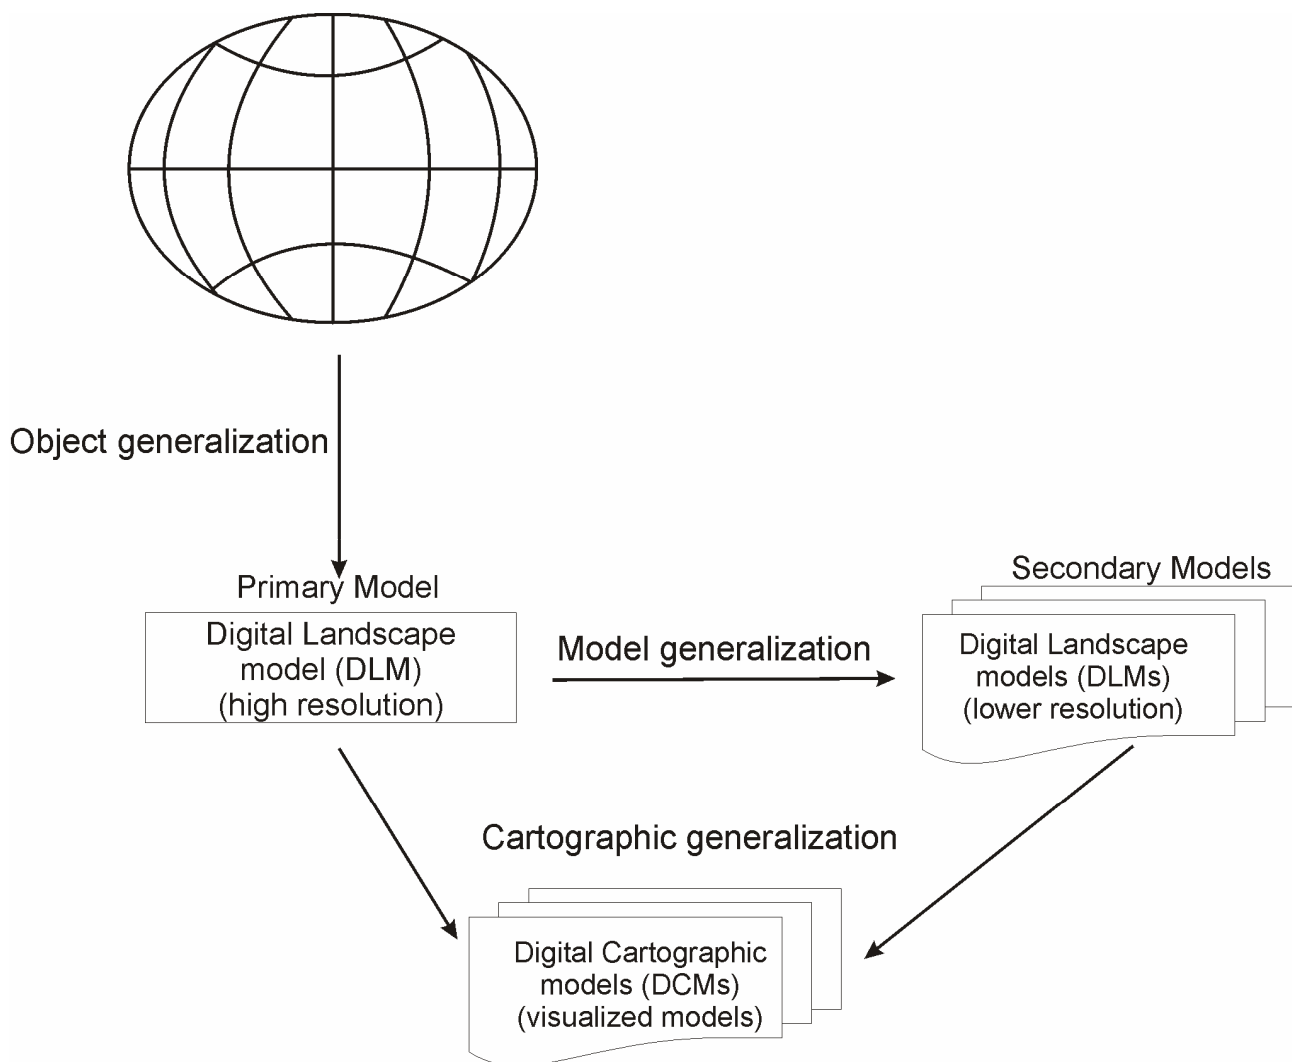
Object generalization

Primary Model

Digital Landscape model (DLM) (high resolution)

Model generalization

Secondary Models

Digital Landscape models (DLMs) (lower resolution)

Cartographic generalization

Digital Cartographic models (DCMs) (visualized models)